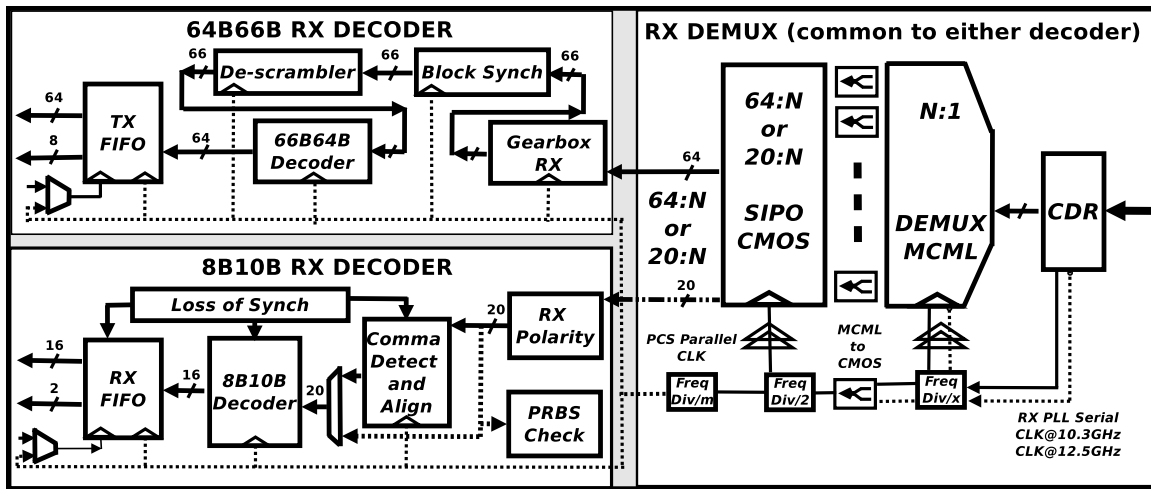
64B66B RX DECODER

66
De-scrambler
66
Block Synch
66
64
8
TX FIFO
64
66B64B Decoder
Gearbox RX
64

RX DEMUX (common to either decoder)

64:N or 20:N SIPO CMOS
N:1 DEMUX MCML
CDR
64:N or 20:N

8B10B RX DECODER

Loss of Synch
20
RX Polarity
20
16
2
RX FIFO
16
8B10B Decoder
20
Comma Detect and Align
PRBS Check

PCS Parallel CLK
MCML to CMOS
Freq Div/m
Freq Div/2
Freq Div/x
RX PLL Serial CLK@10.3GHz CLK@12.5GHz